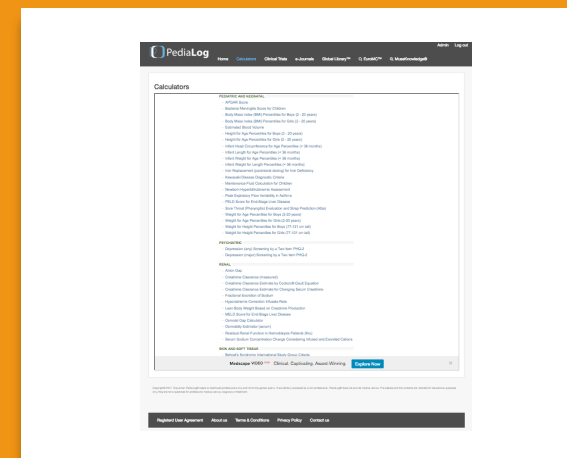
PediaLog

Admin Log out

Home Calculators Clinical Trials e-Journals Global Library™ Q. EuroMC™ Q. MuseKnowledge®

Calculators

PEDIATRIC AND NEONATAL

APGAR Score

Bacterial Meningitis Score for Children

Body Mass Index (BMI) Percentiles for Boys (2 - 20 years)

Body Mass Index (BMI) Percentiles for Girls (2 - 20 years)

Estimated Blood Volume

Height for Age Percentiles for Boys (2 - 20 years)

Height for Age Percentiles for Girls (2 - 20 years)

Infant Head Circumference for Age Percentiles (< 36 months)

Infant Length for Age Percentiles (< 36 months)

Infant Weight for Age Percentiles (< 36 months)

Infant Weight for Length Percentiles (< 36 months)

Iron Replacement (parenteral dosing) for Iron Deficiency

Kawasaki Disease Diagnostic Criteria

Maintenance Fluid Calculation for Children

Newborn Hyperbilirubinemia Assessment

Peak Expiratory Flow Variability in Asthma

PELD Score for End-Stage Liver Disease

Sore Throat (Pharyngitis) Evaluation and Strep Prediction (Attia)

Weight for Age Percentiles for Boys (2-20 years)

Weight for Age Percentiles for Girls (2-20 years)

Weight for Height Percentiles for Boys (77-121 cm tall)

Weight for Height Percentiles for Girls (77-121 cm tall)

PSYCHIATRIC

Depression (any) Screening by a Two-Item PHQ-2

Depression (major) Screening by a Two-Item PHQ-2

RENAL

Anion Gap

Creatinine Clearance (measured)

Creatinine Clearance Estimate by Cockcroft-Gault Equation

Creatinine Clearance Estimate for Changing Serum Creatinine

Fractional Excretion of Sodium

Hyponatremia Correction (Adrogué-Madias)

Lean Body Weight Based on Creatinine Production

MELD Score for End-Stage Liver Disease

Osmolal Gap Calculation

Osmolality Estimation (serum)

Residual Renal Function in Hemodialysis Patients (Kru)

Serum Sodium Concentration Change Considering Infused and Excreted Cations

SKIN AND SOFT TISSUE

Rehurst's Syndrome International Study Group Criteria

Medscape VIDEO Clinical. Captivating. Award-Winning. Explore Now

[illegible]

Registered User Agreement About us Terms & Conditions Privacy Policy Contact us